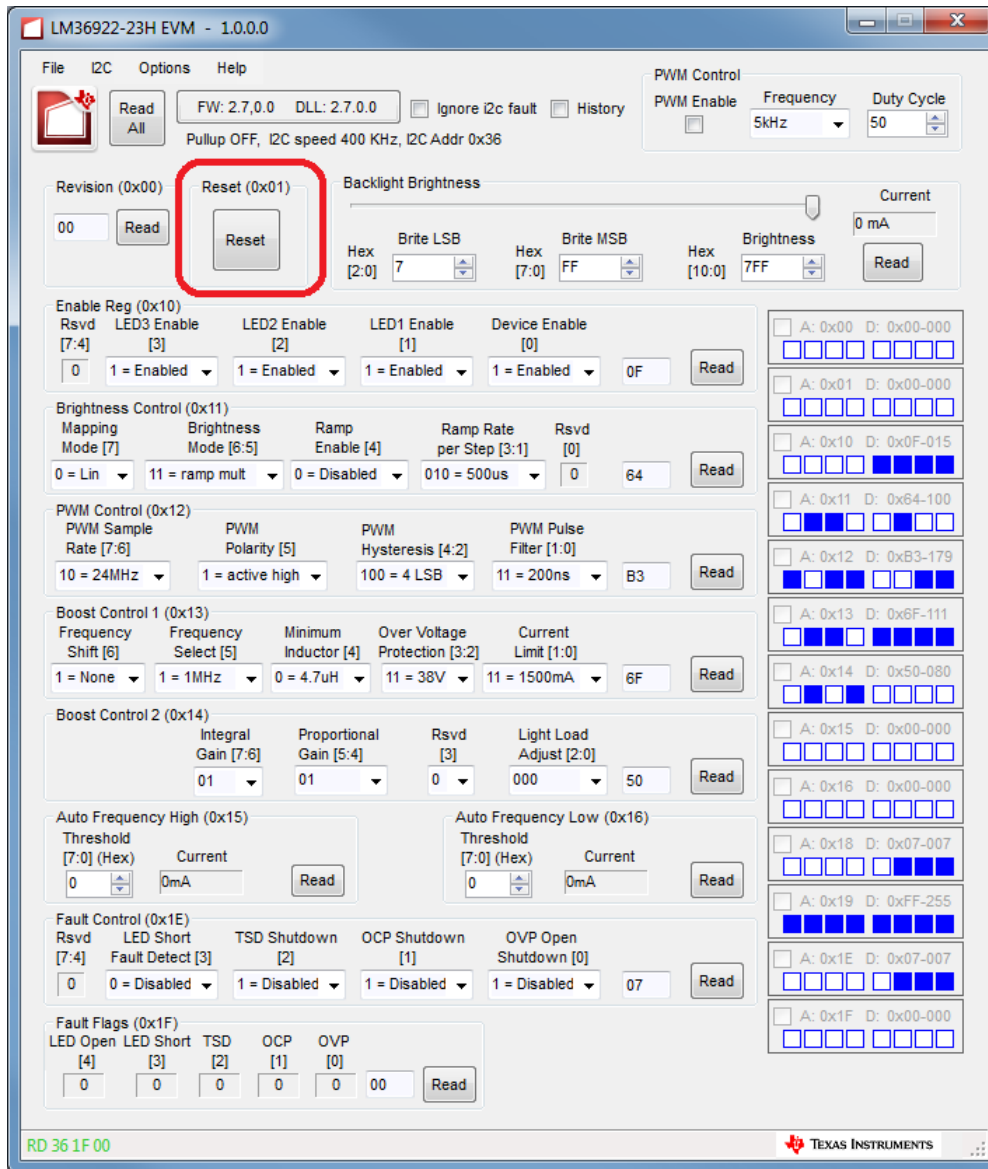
LM36922-23H EVM - 1.0.0.0

File I2C Options Help

Read All

FW: 2.7,0.0 DLL: 2.7.0.0

Ignore i2c fault History

Pullup OFF, I2C speed 400 KHz, I2C Addr 0x36

PWM Control
PWM Enable
Frequency
5kHz
Duty Cycle
50

Revision (0x00)
00
Read

Reset (0x01)
Reset

Backlight Brightness
Current
0 mA
Hex [2:0]
Brite LSB
7
Hex [7:0]
Brite MSB
FF
Hex [10:0]
Brightness
7FF
Read

Enable Reg (0x10)
Rsvd [7:4]
0
LED3 Enable [3]
1 = Enabled
LED2 Enable [2]
1 = Enabled
LED1 Enable [1]
1 = Enabled
Device Enable [0]
1 = Enabled
0F
Read

Brightness Control (0x11)
Mapping Mode [7]
0 = Lin
Brightness Mode [6:5]
11 = ramp mult
Ramp Enable [4]
0 = Disabled
Ramp Rate per Step [3:1]
010 = 500us
Rsvd [0]
0
64
Read

PWM Control (0x12)
PWM Sample Rate [7:6]
10 = 24MHz
PWM Polarity [5]
1 = active high
PWM Hysteresis [4:2]
100 = 4 LSB
PWM Pulse Filter [1:0]
11 = 200ns
B3
Read

Boost Control 1 (0x13)
Frequency Shift [6]
1 = None
Frequency Select [5]
1 = 1MHz
Minimum Inductor [4]
0 = 4.7uH
Over Voltage Protection [3:2]
11 = 38V
Current Limit [1:0]
11 = 1500mA
6F
Read

Boost Control 2 (0x14)
Integral Gain [7:6]
01
Proportional Gain [5:4]
01
Rsvd [3]
0
Light Load Adjust [2:0]
000
50
Read

Auto Frequency High (0x15)
Threshold [7:0] (Hex)
0
Current
0mA
Read

Auto Frequency Low (0x16)
Threshold [7:0] (Hex)
0
Current
0mA
Read

Fault Control (0x1E)
Rsvd [7:4]
0
LED Short Fault Detect [3]
0 = Disabled
TSD Shutdown [2]
1 = Disabled
OCP Shutdown [1]
1 = Disabled
OVP Open Shutdown [0]
1 = Disabled
07
Read

Fault Flags (0x1F)
LED Open [4]
0
LED Short [3]
0
TSD [2]
0
OCP [1]
0
OVP [0]
0
00
Read

A: 0x00 D: 0x00-000
A: 0x01 D: 0x00-000
A: 0x10 D: 0x0F-015
A: 0x11 D: 0x64-100
A: 0x12 D: 0xB3-179
A: 0x13 D: 0x6F-111
A: 0x14 D: 0x50-080
A: 0x15 D: 0x00-000
A: 0x16 D: 0x00-000
A: 0x18 D: 0x07-007
A: 0x19 D: 0xFF-255
A: 0x1E D: 0x07-007
A: 0x1F D: 0x00-000

RD 36 1F 00

Texas Instruments